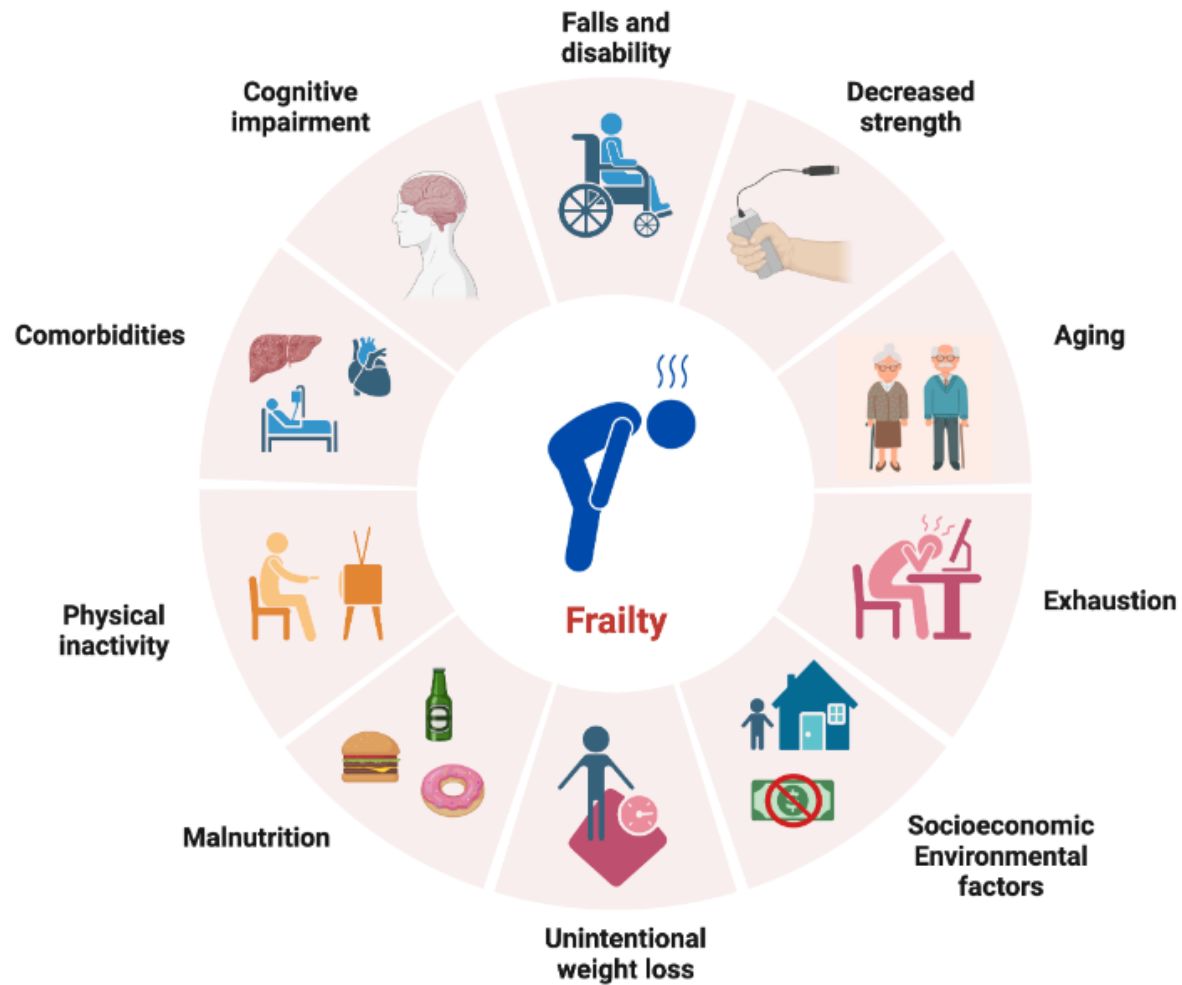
Falls and disability

Decreased strength

Aging

Exhaustion

Socioeconomic Environmental factors

Unintentional weight loss

Malnutrition

Physical inactivity

Comorbidities

Cognitive impairment

Frailty